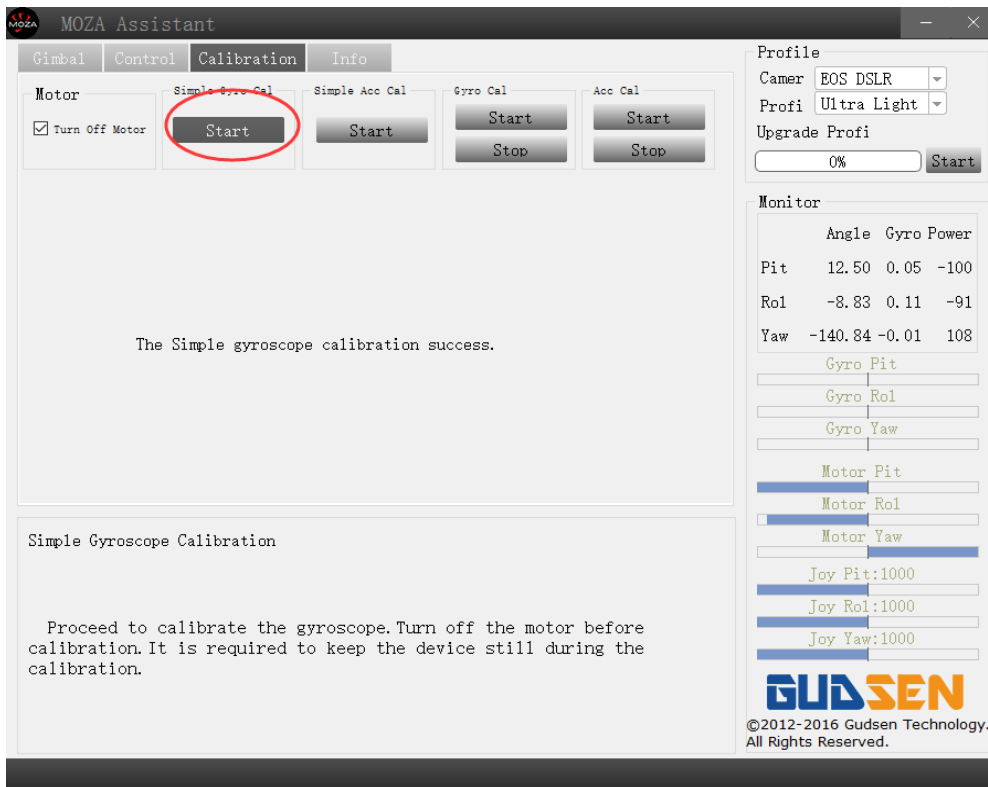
MOZA MOZA Assistant

Gimbal Control Calibration Info

Motor
☑ Turn Off Motor

Simple Gyro Cal
Start

Simple Acc Cal
Start

Gyro Cal
Start
Stop

Acc Cal
Start
Stop

The Simple gyroscope calibration success.

Simple Gyroscope Calibration

Proceed to calibrate the gyroscope. Turn off the motor before calibration. It is required to keep the device still during the calibration.

Profile
Camer EOS DSLR
Profi Ultra Light
Upgrade Profi
0% Start

Monitor

| | Angle | Gyro | Power |
|---|---|---|---|
| Pit | 12.50 | 0.05 | -100 |
| Rol | -8.83 | 0.11 | -91 |
| Yaw | -140.84 | -0.01 | 108 |

Gyro Pit
Gyro Rol
Gyro Yaw
Motor Pit
Motor Rol
Motor Yaw
Joy Pit:1000
Joy Rol:1000
Joy Yaw:1000

GUDSEN
©2012-2016 Gudsen Technology. All Rights Reserved.